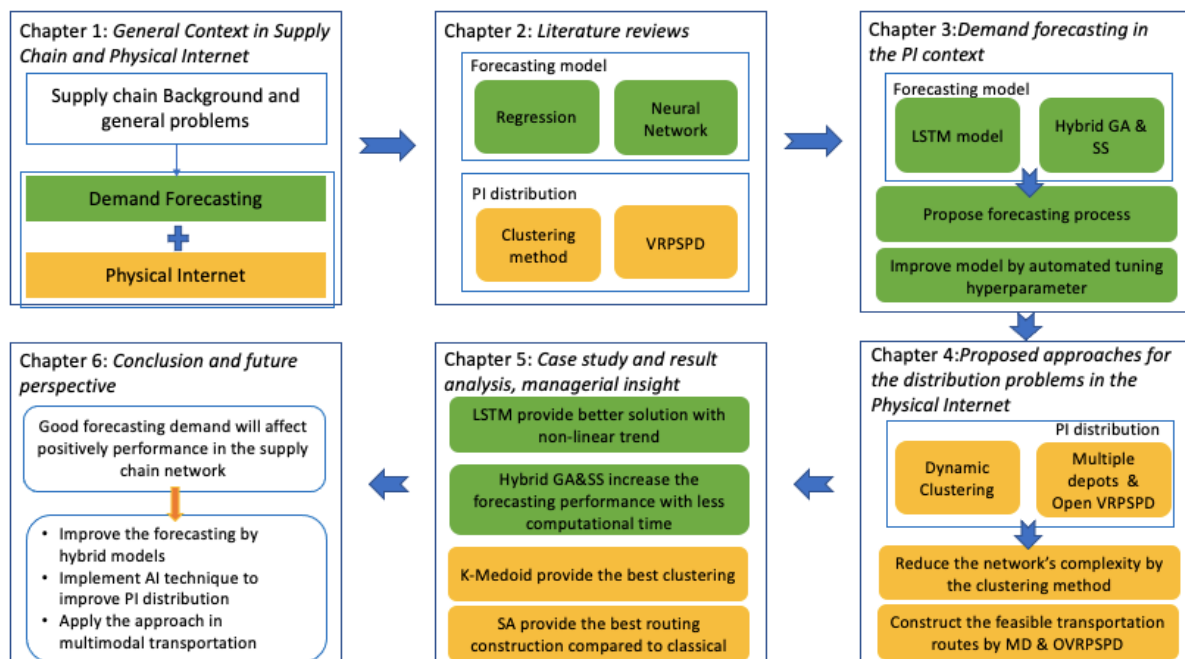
Chapter 1: *General Context in Supply Chain and Physical Internet*

Supply chain Background and general problems

Demand Forecasting

Physical Internet

Chapter 2: *Literature reviews*

Forecasting model

Regression

Neural Network

PI distribution

Clustering method

VRPSPD

Chapter 3: *Demand forecasting in the PI context*

Forecasting model

LSTM model

Hybrid GA & SS

Propose forecasting process

Improve model by automated tuning hyperparameter

Chapter 4: *Proposed approaches for the distribution problems in the Physical Internet*

PI distribution

Dynamic Clustering

Multiple depots & Open VRPSPD

Reduce the network's complexity by the clustering method

Construct the feasible transportation routes by MD & OVRPSPD

Chapter 5: *Case study and result analysis, managerial insight*

LSTM provide better solution with non-linear trend

Hybrid GA&SS increase the forecasting performance with less computational time

K-Medoid provide the best clustering

SA provide the best routing construction compared to classical

Chapter 6: *Conclusion and future perspective*

Good forecasting demand will affect positively performance in the supply chain network

- Improve the forecasting by hybrid models
- Implement AI technique to improve PI distribution
- Apply the approach in multimodal transportation